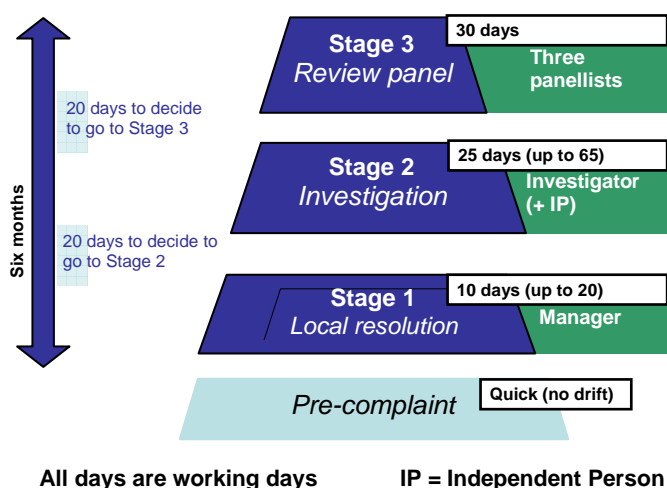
Six months

Stage 3
Review panel

30 days

Three panellists

20 days to decide to go to Stage 3

Stage 2
Investigation

25 days (up to 65)

Investigator (+ IP)

20 days to decide to go to Stage 2

Stage 1
Local resolution

10 days (up to 20)

Manager

Pre-complaint

Quick (no drift)

All days are working days

IP = Independent Person